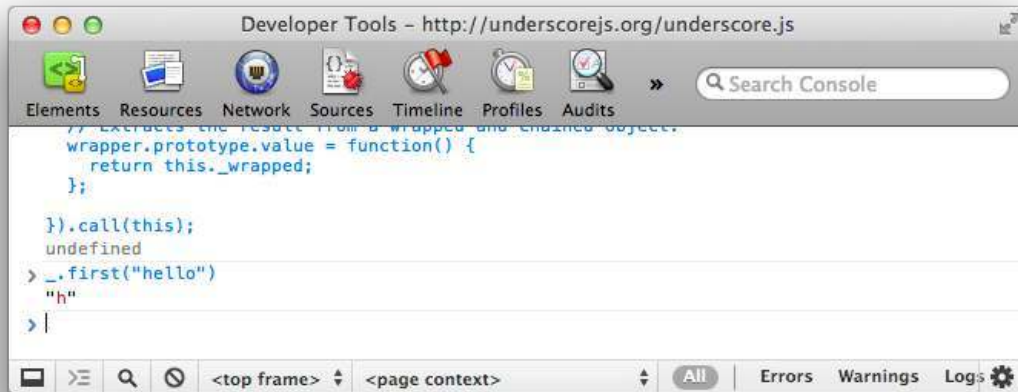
Developer Tools – http://underscorejs.org/underscore.js

Elements Resources Network Sources Timeline Profiles Audits »

Search Console

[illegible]
wrapper.prototype.value = function() {
return this._wrapped;
};

}).call(this);
undefined
> _.first("hello")
"h"
>

<top frame> <page context> All Errors Warnings Logs